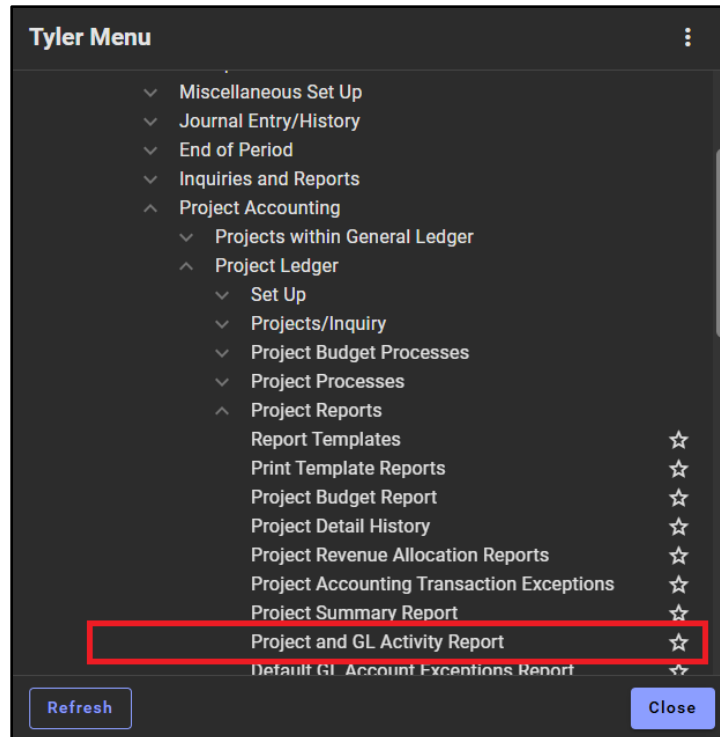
Tyler Menu

Miscellaneous Set Up
Journal Entry/History
End of Period
Inquiries and Reports
Project Accounting
Projects within General Ledger
Project Ledger
Set Up
Projects/Inquiry
Project Budget Processes
Project Processes
Project Reports
Report Templates
Print Template Reports
Project Budget Report
Project Detail History
Project Revenue Allocation Reports
Project Accounting Transaction Exceptions
Project Summary Report
Project and GL Activity Report
Default GL Account Exceptions Report

Refresh
Close